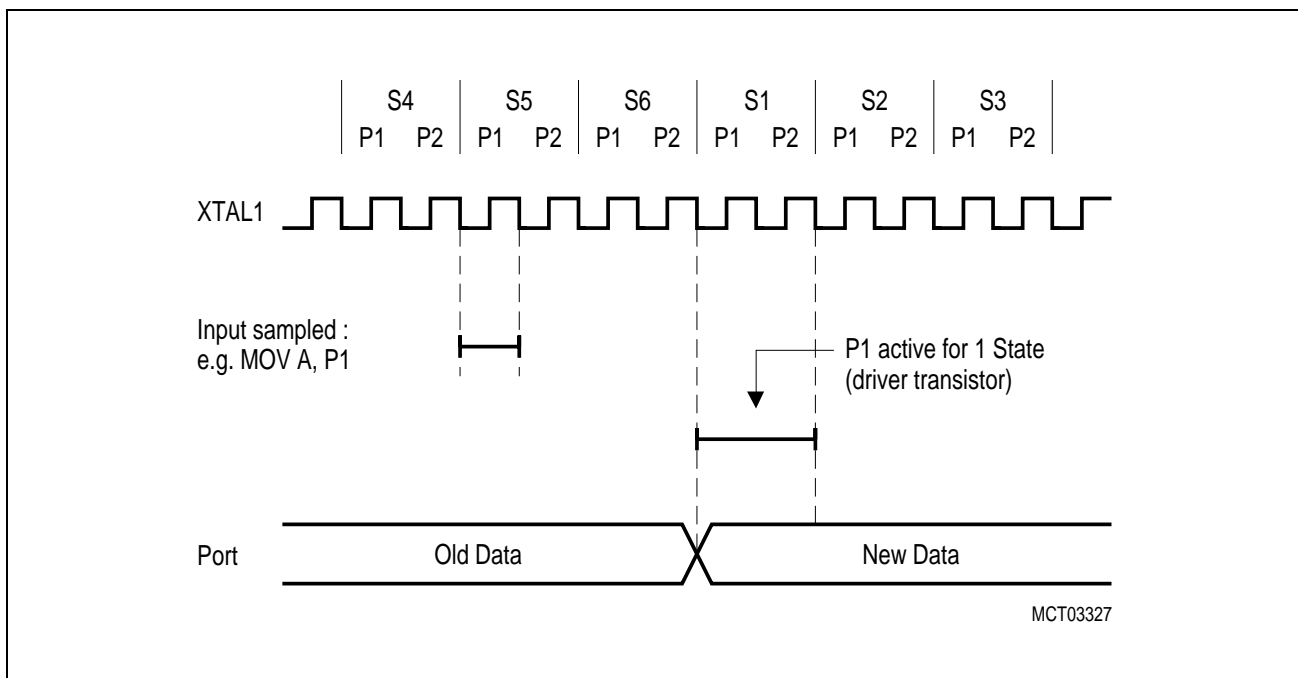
| S4 | S5 | S6 | S1 | S2 | S3 |
|---|---|---|---|---|---|
| P1 P2 | P1 P2 | P1 P2 | P1 P2 | P1 P2 | P1 P2 |

XTAL1

Input sampled : e.g. MOV A, P1

P1 active for 1 State (driver transistor)

Port

Old Data

New Data

MCT03327